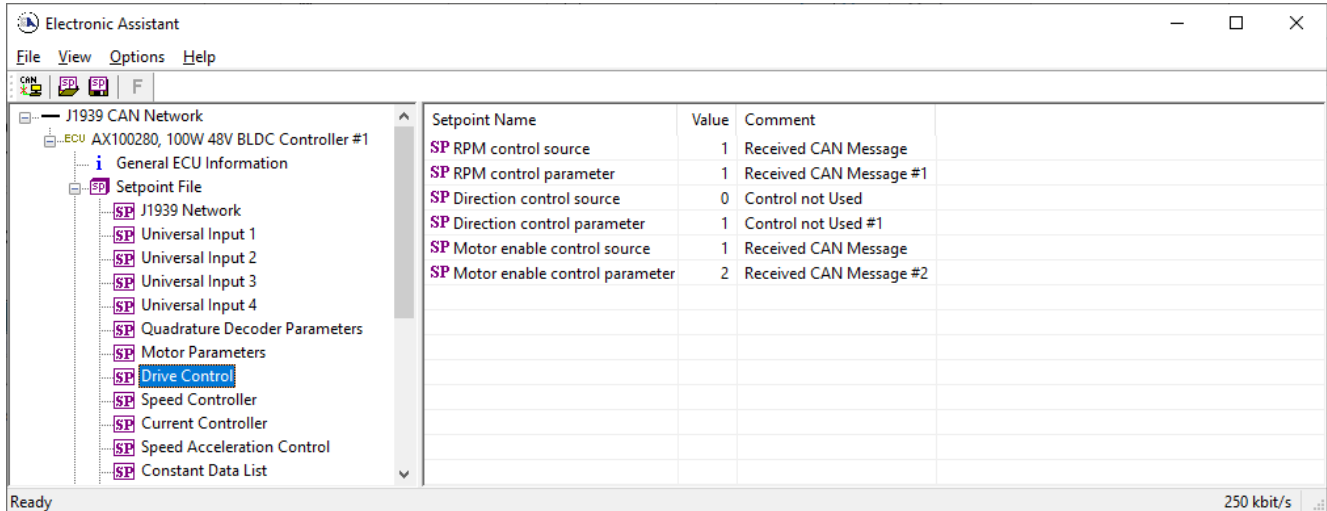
Electronic Assistant

File View Options Help

F

J1939 CAN Network
ECU AX100280, 100W 48V BLDC Controller #1
i General ECU Information
SP Setpoint File
SP J1939 Network
SP Universal Input 1
SP Universal Input 2
SP Universal Input 3
SP Universal Input 4
SP Quadrature Decoder Parameters
SP Motor Parameters
SP Drive Control
SP Speed Controller
SP Current Controller
SP Speed Acceleration Control
SP Constant Data List

| Setpoint Name | Value | Comment |
|---|---|---|
| SP RPM control source | 1 | Received CAN Message |
| SP RPM control parameter | 1 | Received CAN Message #1 |
| SP Direction control source | 0 | Control not Used |
| SP Direction control parameter | 1 | Control not Used #1 |
| SP Motor enable control source | 1 | Received CAN Message |
| SP Motor enable control parameter | 2 | Received CAN Message #2 |

Ready
250 kbit/s